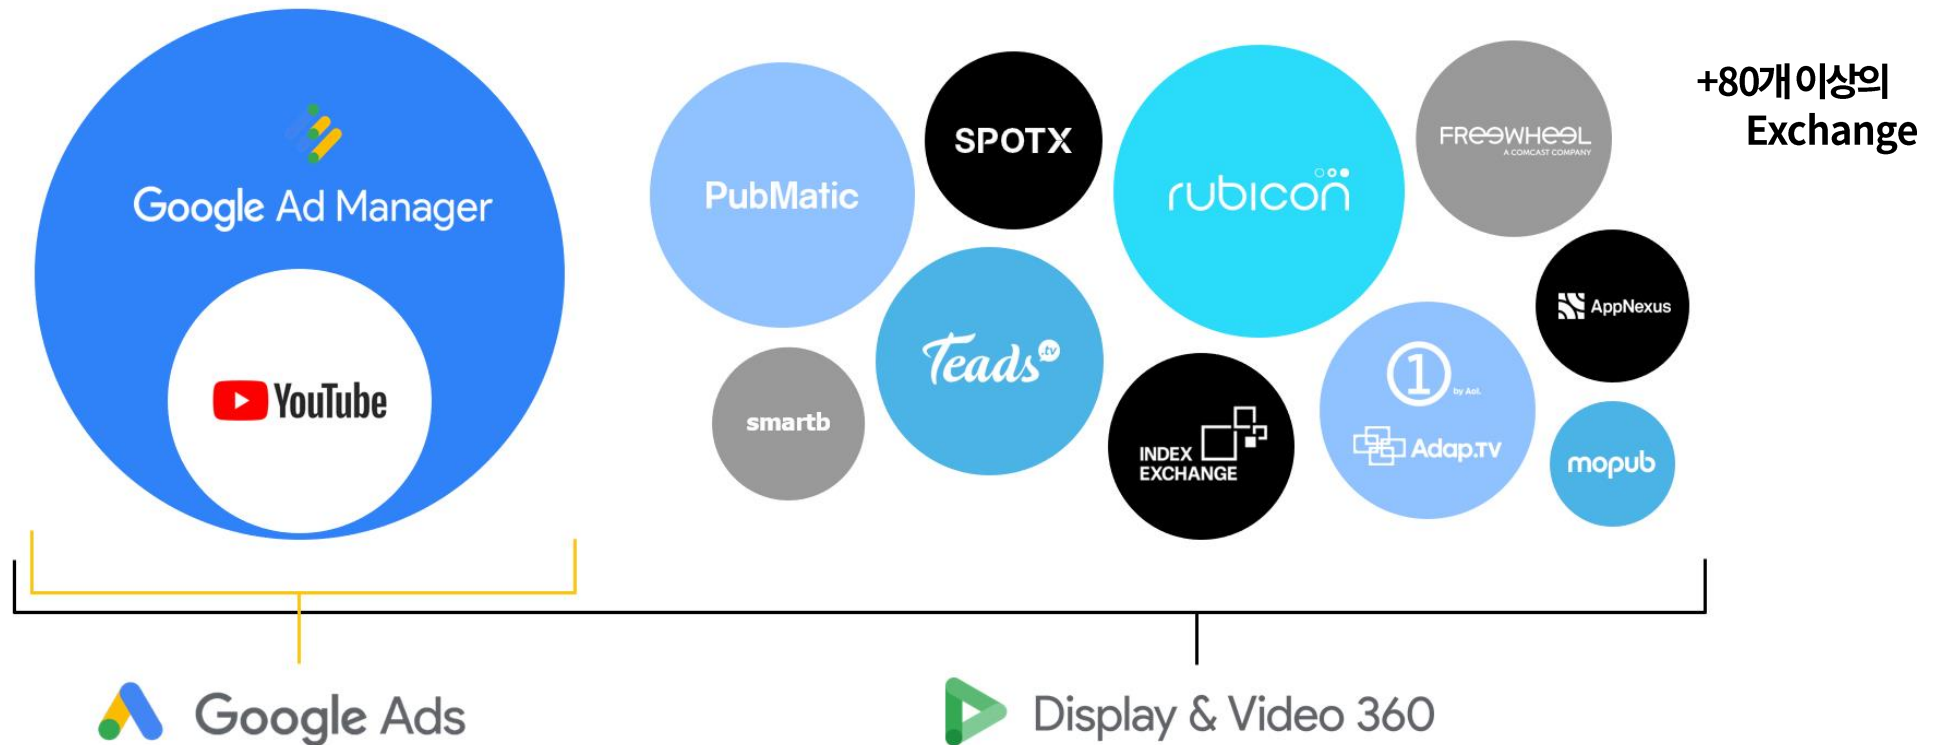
Google Ad Manager

YouTube

PubMatic

SPOTX

rubicon

FREEWHEEL
A COMCAST COMPANY

+80개 이상의 Exchange

AppNexus

smartb

Teads.tv

INDEX EXCHANGE

1 by Aol.

Adap.TV

mopub

Google Ads

Display & Video 360